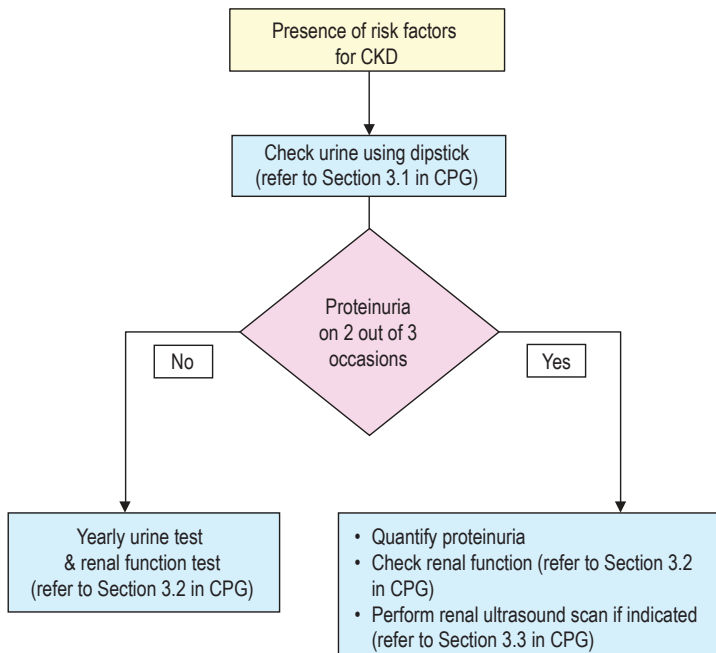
Presence of risk factors for CKD

Check urine using dipstick (refer to Section 3.1 in CPG)

Proteinuria on 2 out of 3 occasions

No

Yes

Yearly urine test & renal function test (refer to Section 3.2 in CPG)

• Quantify proteinuria
• Check renal function (refer to Section 3.2 in CPG)
• Perform renal ultrasound scan if indicated (refer to Section 3.3 in CPG)